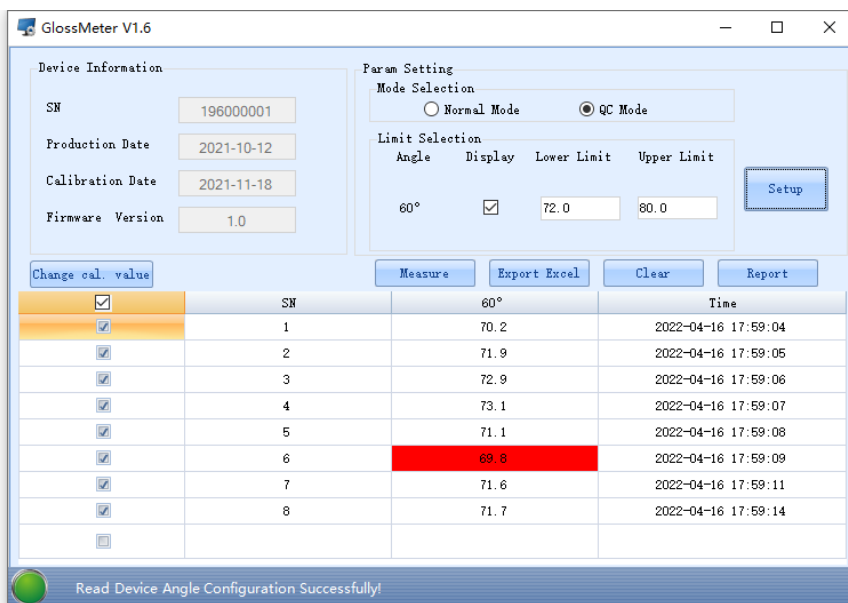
GlossMeter V1.6

Device Information

SN 196000001

Production Date 2021-10-12

Calibration Date 2021-11-18

Firmware Version 1.0

Param Setting

Mode Selection

Normal Mode QC Mode

Limit Selection

| Angle | Display | Lower Limit | Upper Limit |
|---|---|---|---|
| 60° | ☑ | 72.0 | 80.0 |

Setup

Change cal. value

Measure Export Excel Clear Report

| ☑ | SN | 60° | Time |
|---|---|---|---|
| ☑ | 1 | 70.2 | 2022-04-16 17:59:04 |
| ☑ | 2 | 71.9 | 2022-04-16 17:59:05 |
| ☑ | 3 | 72.9 | 2022-04-16 17:59:06 |
| ☑ | 4 | 73.1 | 2022-04-16 17:59:07 |
| ☑ | 5 | 71.1 | 2022-04-16 17:59:08 |
| ☑ | 6 | 69.8 | 2022-04-16 17:59:09 |
| ☑ | 7 | 71.6 | 2022-04-16 17:59:11 |
| ☑ | 8 | 71.7 | 2022-04-16 17:59:14 |
| ☐ | | | |

Read Device Angle Configuration Successfully!